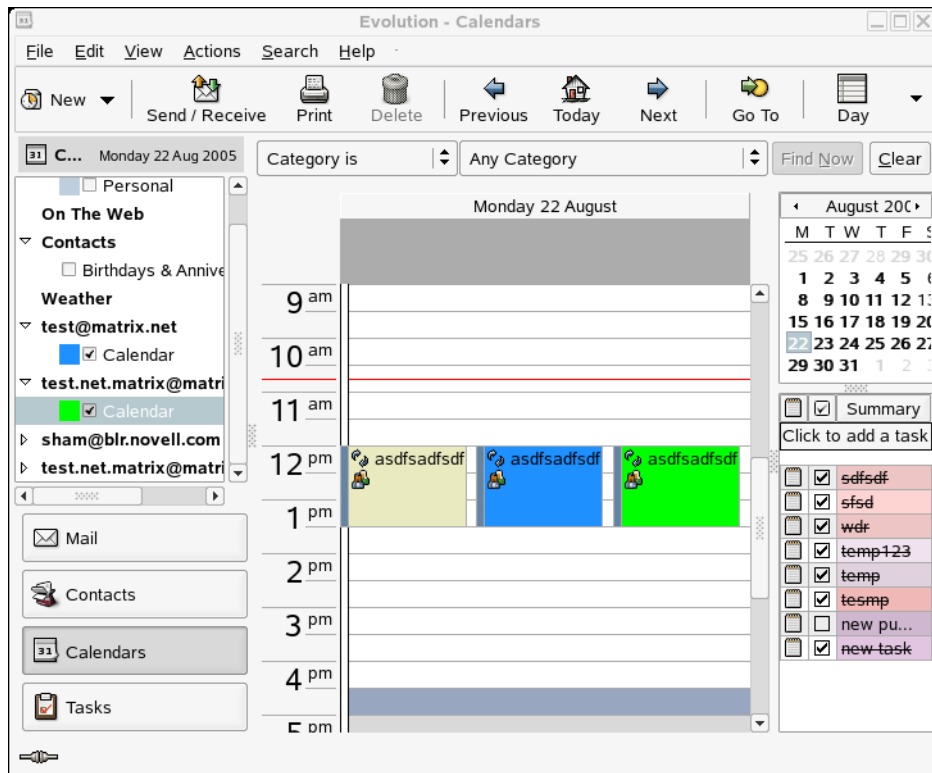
Evolution - Calendars

File Edit View Actions Search Help

New Send / Receive Print Delete Previous Today Next Go To Day

31 C... Monday 22 Aug 2005

Category is | Any Category | Find Now | Clear

Personal
On The Web
Contacts
Birthdays & Annive
Weather
test@matrix.net
Calendar
test.net.matrix@matri
Calendar
sham@blr.novell.com
test.net.matrix@matri

Mail
Contacts
Calendars
Tasks

Monday 22 August

9 am
10 am
11 am
12 pm
1 pm
2 pm
3 pm
4 pm
5 pm

asdfsadfsdf
asdfsadfsdf
asdfsadfsdf

August 200

| M | T | W | T | F | S |
|---|---|---|---|---|---|
| 25 | 26 | 27 | 28 | 29 | 30 |
| 1 | 2 | 3 | 4 | 5 | 6 |
| 8 | 9 | 10 | 11 | 12 | 13 |
| 15 | 16 | 17 | 18 | 19 | 20 |
| 22 | 23 | 24 | 25 | 26 | 27 |
| 29 | 30 | 31 | 1 | 2 | 3 |

Summary
Click to add a task
sdfsdf
sfsd
wdr
temp123
temp
tesmp
new pu...
new task